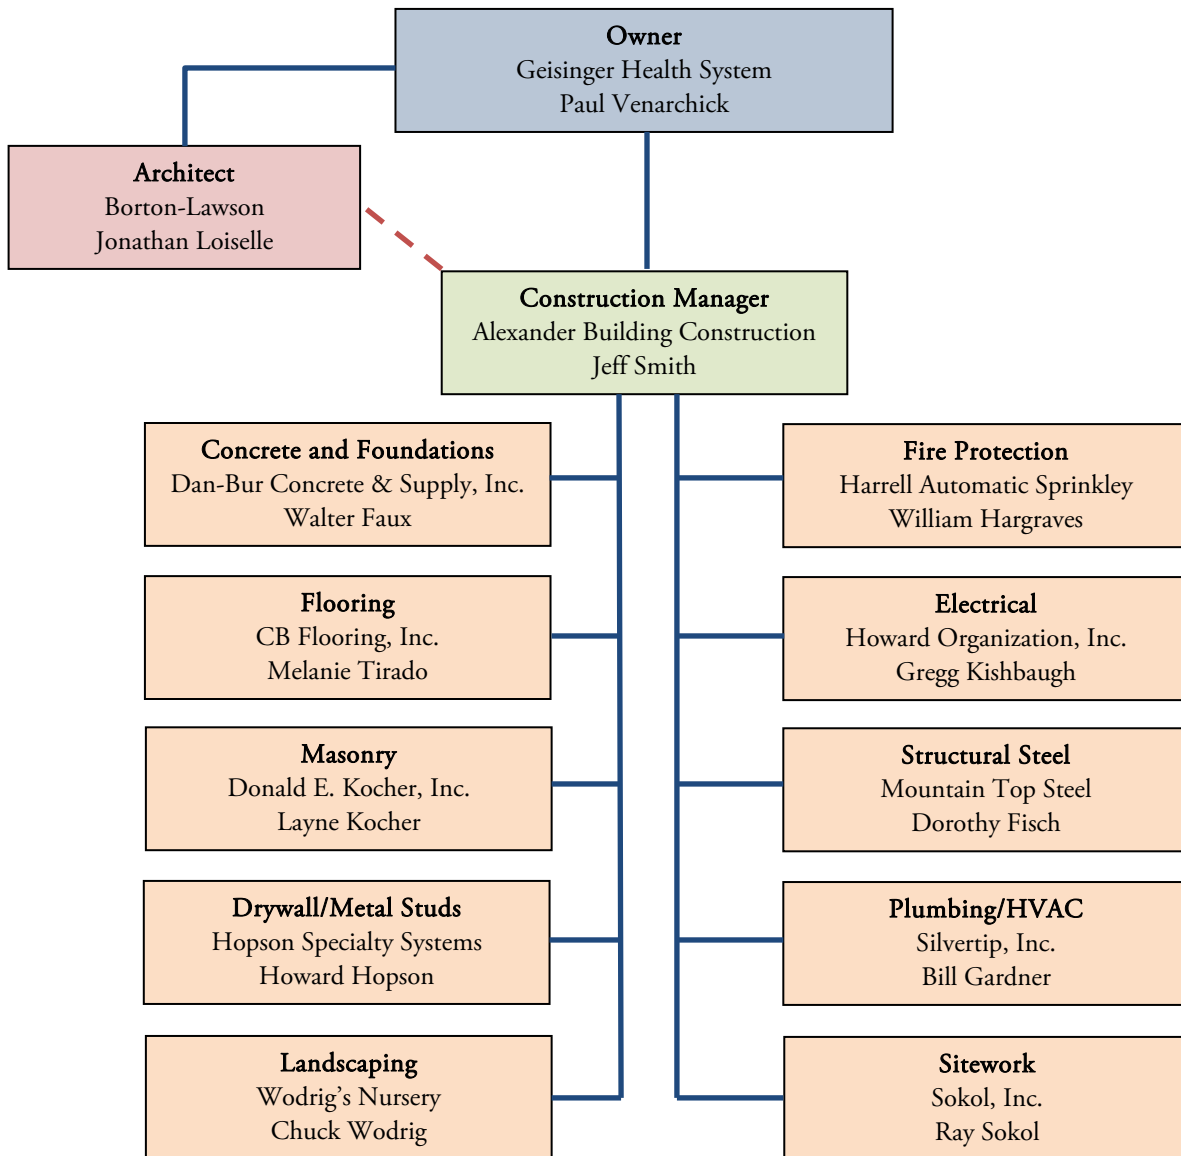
Owner
Geisinger Health System
Paul Venarchick

Architect
Borton-Lawson
Jonathan Loiselle

Construction Manager
Alexander Building Construction
Jeff Smith

Concrete and Foundations
Dan-Bur Concrete & Supply, Inc.
Walter Faux

Flooring
CB Flooring, Inc.
Melanie Tirado

Masonry
Donald E. Kocher, Inc.
Layne Kocher

Drywall/Metal Studs
Hopson Specialty Systems
Howard Hopson

Landscaping
Wodrig's Nursery
Chuck Wodrig

Fire Protection
Harrell Automatic Sprinkley
William Hargraves

Electrical
Howard Organization, Inc.
Gregg Kishbaugh

Structural Steel
Mountain Top Steel
Dorothy Fisch

Plumbing/HVAC
Silvertip, Inc.
Bill Gardner

Sitework
Sokol, Inc.
Ray Sokol